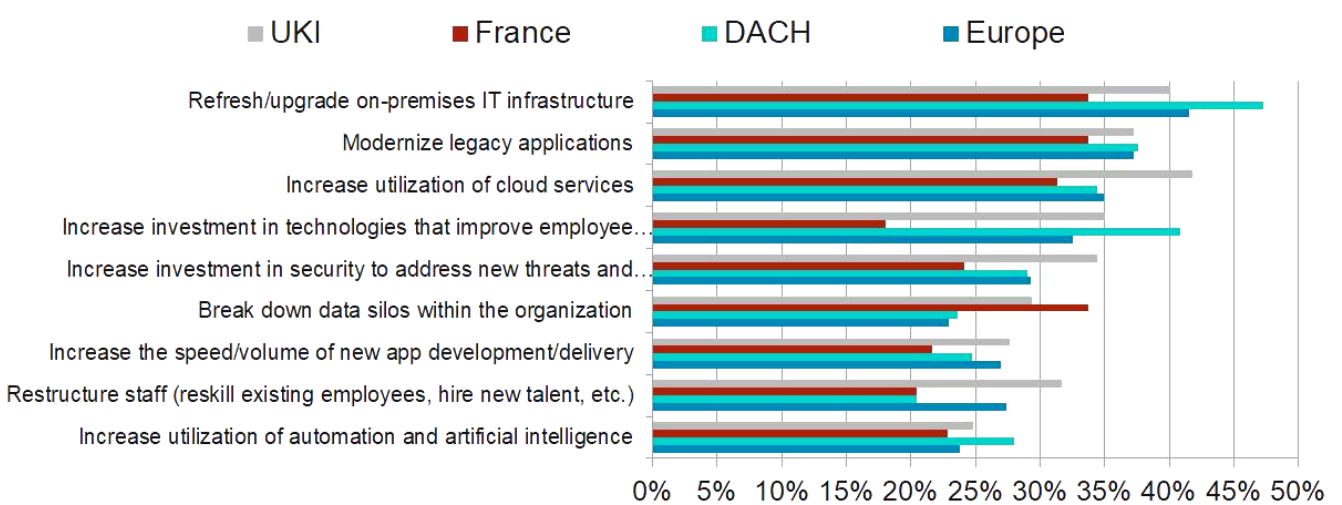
UKI France DACH Europe

Refresh/upgrade on-premises IT infrastructure
Modernize legacy applications
Increase utilization of cloud services
Increase investment in technologies that improve employee…
Increase investment in security to address new threats and…
Break down data silos within the organization
Increase the speed/volume of new app development/delivery
Restructure staff (reskill existing employees, hire new talent, etc.)
Increase utilization of automation and artificial intelligence

0% 5% 10% 15% 20% 25% 30% 35% 40% 45% 50%